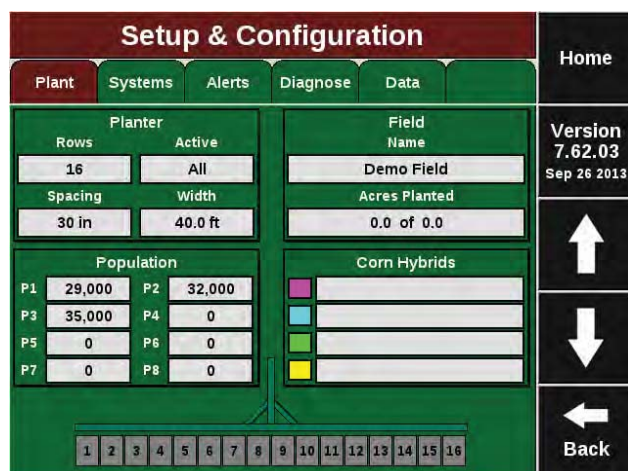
Setup & Configuration

Home

Plant | Systems | Alerts | Diagnose | Data

Version 7.62.03 Sep 26 2013

Planter

Rows 16

Active All

Spacing 30 in

Width 40.0 ft

Field

Name Demo Field

Acres Planted 0.0 of 0.0

Population

| | | | |
|---|---|---|---|
| P1 | 29,000 | P2 | 32,000 |
| P3 | 35,000 | P4 | 0 |
| P5 | 0 | P6 | 0 |
| P7 | 0 | P8 | 0 |

Corn Hybrids

1 2 3 4 5 6 7 8 9 10 11 12 13 14 15 16

Back